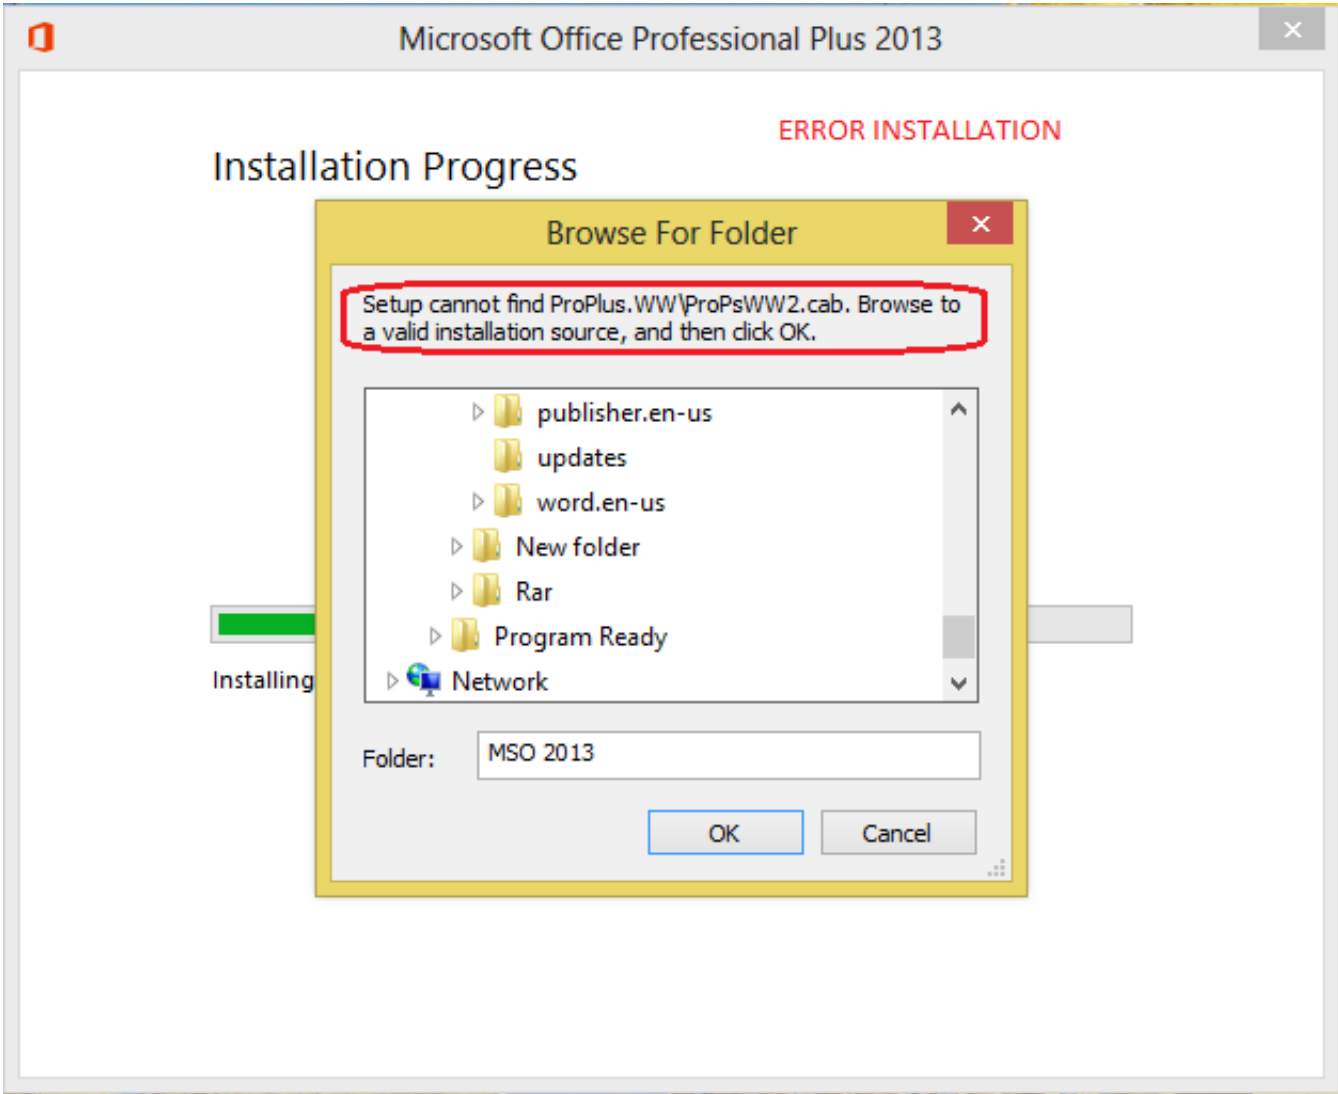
Microsoft Office Professional Plus 2013

ERROR INSTALLATION

Installation Progress

Browse For Folder

Setup cannot find ProPlus.WW\ProPsWW2.cab. Browse to a valid installation source, and then click OK.

publisher.en-us
updates
word.en-us
New folder
Rar
Program Ready
Network

Installing

Folder: MSO 2013

OK
Cancel